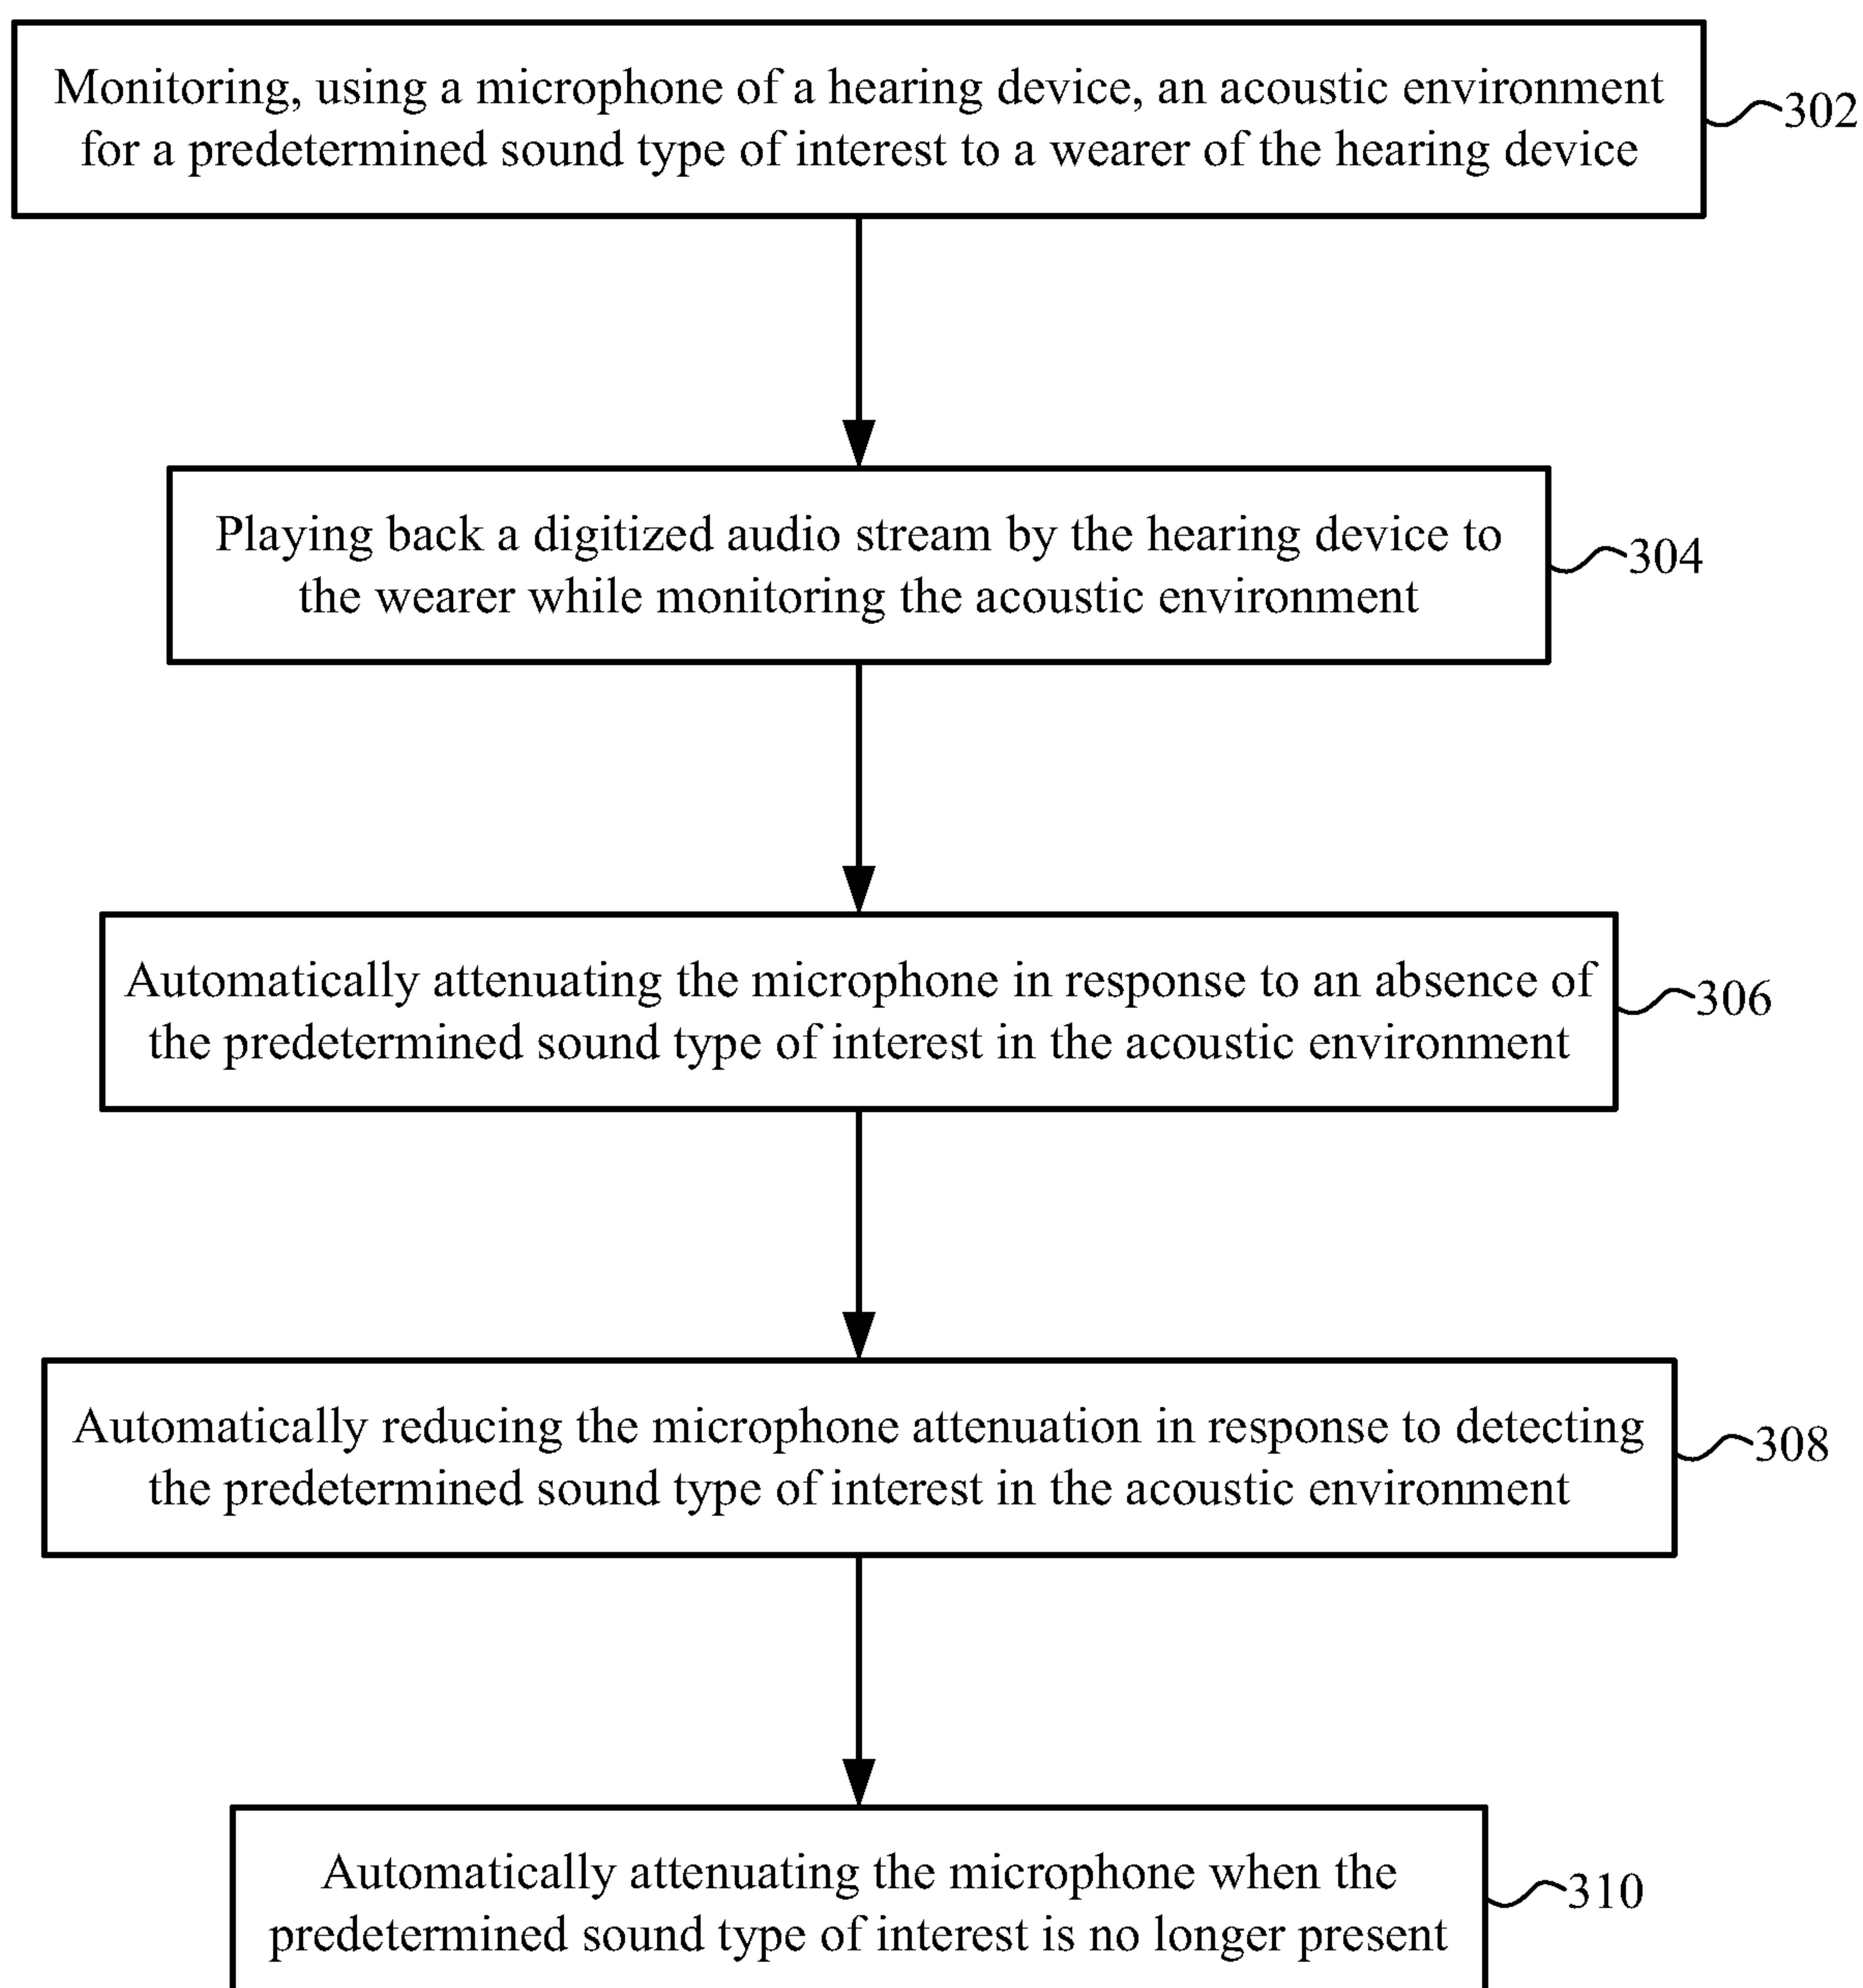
Monitoring, using a microphone of a hearing device, an acoustic environment for a predetermined sound type of interest to a wearer of the hearing device

302

Playing back a digitized audio stream by the hearing device to the wearer while monitoring the acoustic environment

304

Automatically attenuating the microphone in response to an absence of the predetermined sound type of interest in the acoustic environment

306

Automatically reducing the microphone attenuation in response to detecting the predetermined sound type of interest in the acoustic environment

308

Automatically attenuating the microphone when the predetermined sound type of interest is no longer present

310